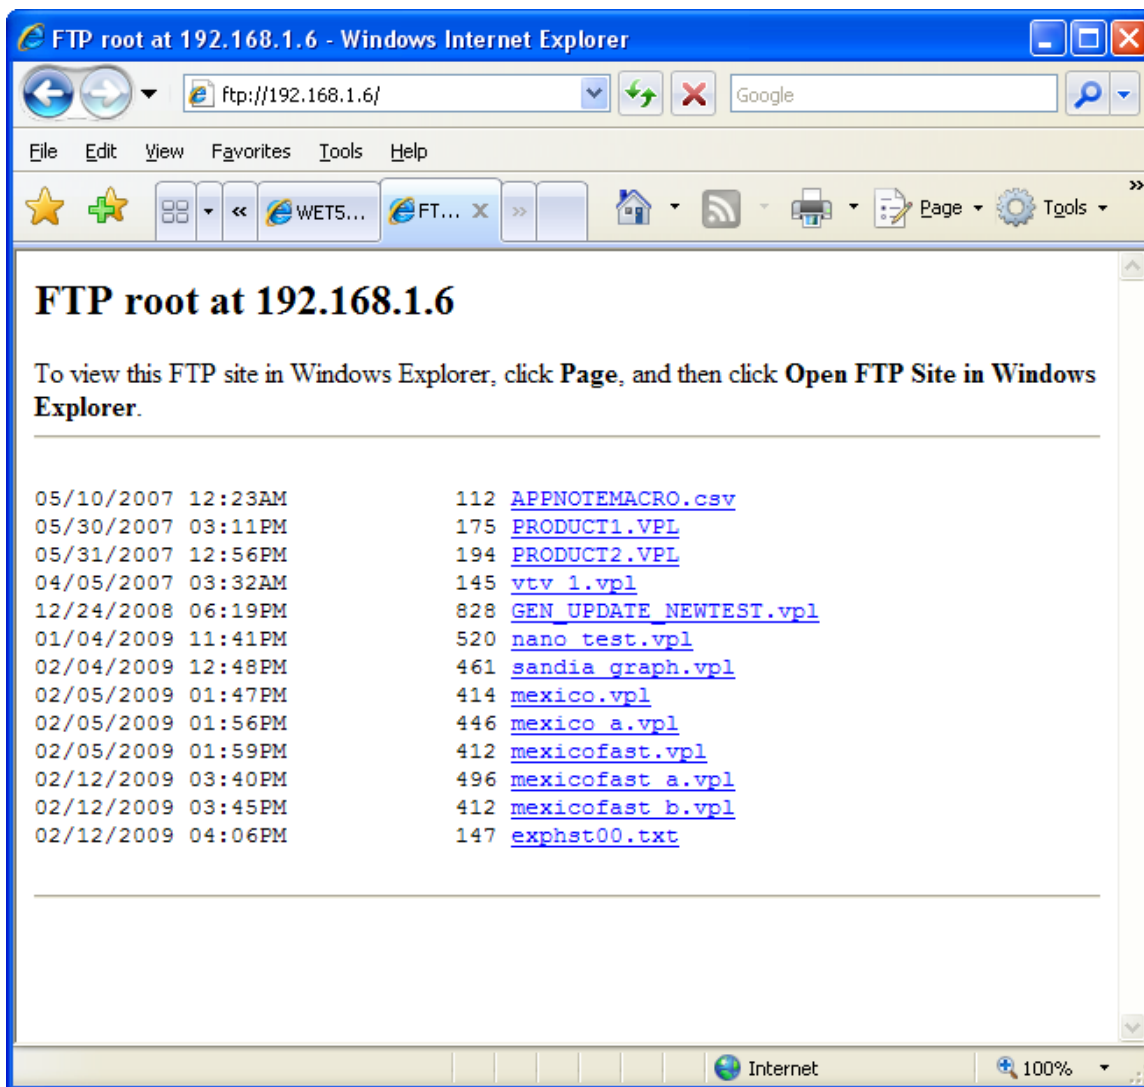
FTP root at 192.168.1.6 - Windows Internet Explorer

ftp://192.168.1.6/

Google

File Edit View Favorites Tools Help

WET5... FT...

Page Tools

# FTP root at 192.168.1.6

To view this FTP site in Windows Explorer, click **Page**, and then click **Open FTP Site in Windows Explorer**.

05/10/2007 12:23AM 112 APPNOTEMACRO.csv
05/30/2007 03:11PM 175 PRODUCT1.VPL
05/31/2007 12:56PM 194 PRODUCT2.VPL
04/05/2007 03:32AM 145 vtv 1.vpl
12/24/2008 06:19PM 828 GEN_UPDATE_NEWTEST.vpl
01/04/2009 11:41PM 520 nano test.vpl
02/04/2009 12:48PM 461 sandia graph.vpl
02/05/2009 01:47PM 414 mexico.vpl
02/05/2009 01:56PM 446 mexico a.vpl
02/05/2009 01:59PM 412 mexicofast.vpl
02/12/2009 03:40PM 496 mexicofast a.vpl
02/12/2009 03:45PM 412 mexicofast b.vpl
02/12/2009 04:06PM 147 exphst00.txt

Internet 100%